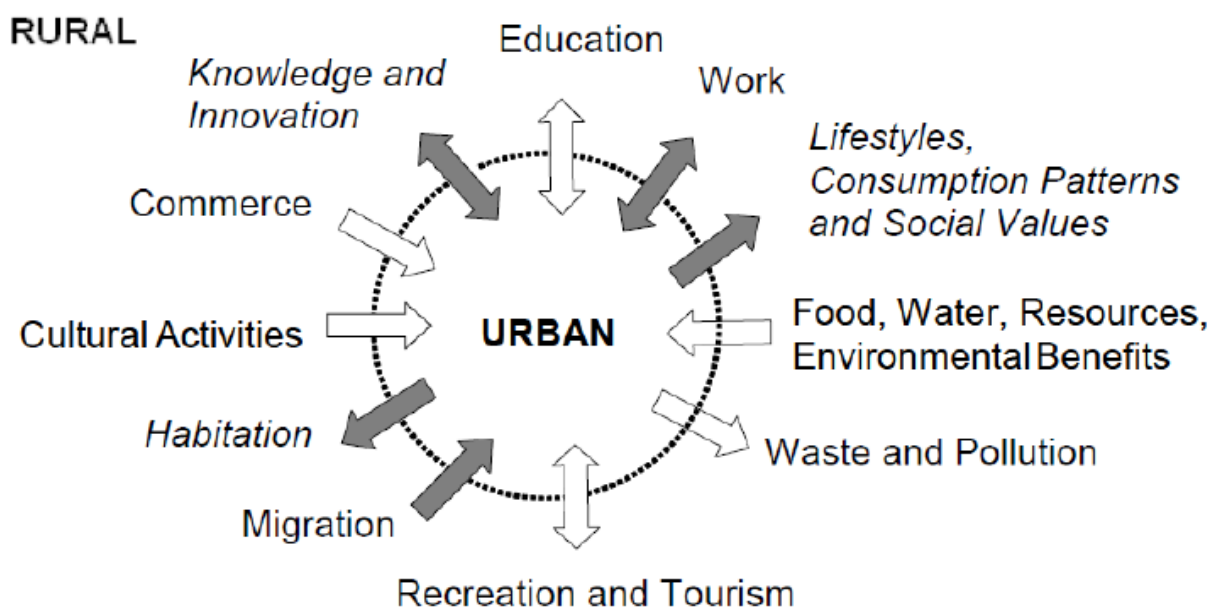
RURAL

Education

Knowledge and Innovation

Work

Lifestyles, Consumption Patterns and Social Values

Commerce

Cultural Activities

URBAN

Food, Water, Resources, Environmental Benefits

Habitation

Waste and Pollution

Migration

Recreation and Tourism